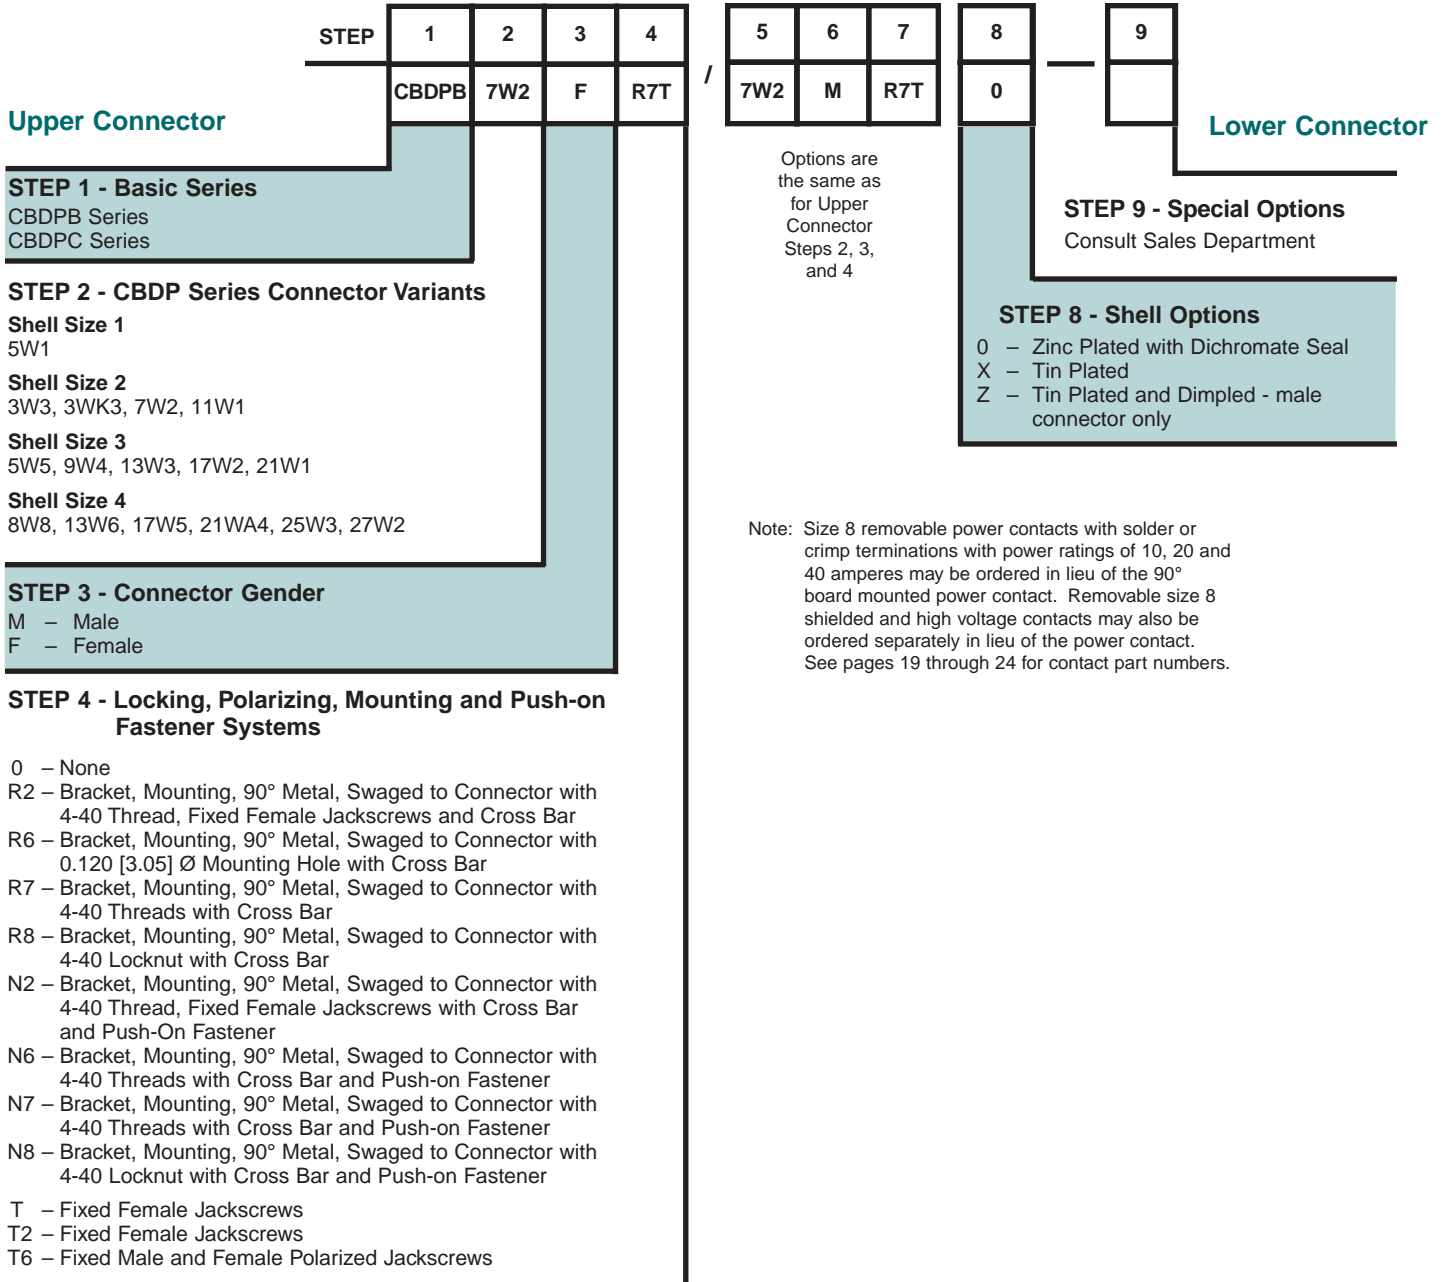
| STEP | 1 | 2 | 3 | 4 | / | 5 | 6 | 7 | 8 | — | 9 |
|---|---|---|---|---|---|---|---|---|---|---|---|
| | CBDPB | 7W2 | F | R7T | | 7W2 | M | R7T | 0 | | |

Upper Connector

Lower Connector

STEP 1 - Basic Series
CBDPB Series
CBDPC Series

Options are the same as for Upper Connector Steps 2, 3, and 4

STEP 9 - Special Options
Consult Sales Department

STEP 2 - CBDP Series Connector Variants
Shell Size 1
5W1
Shell Size 2
3W3, 3WK3, 7W2, 11W1
Shell Size 3
5W5, 9W4, 13W3, 17W2, 21W1
Shell Size 4
8W8, 13W6, 17W5, 21WA4, 25W3, 27W2

STEP 8 - Shell Options
0 – Zinc Plated with Dichromate Seal
X – Tin Plated
Z – Tin Plated and Dimpled - male connector only

Note: Size 8 removable power contacts with solder or crimp terminations with power ratings of 10, 20 and 40 amperes may be ordered in lieu of the 90° board mounted power contact. Removable size 8 shielded and high voltage contacts may also be ordered separately in lieu of the power contact. See pages 19 through 24 for contact part numbers.

STEP 3 - Connector Gender
M – Male
F – Female

STEP 4 - Locking, Polarizing, Mounting and Push-on Fastener Systems

0 – None
R2 – Bracket, Mounting, 90° Metal, Swaged to Connector with 4-40 Thread, Fixed Female Jackscrews and Cross Bar
R6 – Bracket, Mounting, 90° Metal, Swaged to Connector with 0.120 [3.05] Ø Mounting Hole with Cross Bar
R7 – Bracket, Mounting, 90° Metal, Swaged to Connector with 4-40 Threads with Cross Bar
R8 – Bracket, Mounting, 90° Metal, Swaged to Connector with 4-40 Locknut with Cross Bar
N2 – Bracket, Mounting, 90° Metal, Swaged to Connector with 4-40 Thread, Fixed Female Jackscrews with Cross Bar and Push-On Fastener
N6 – Bracket, Mounting, 90° Metal, Swaged to Connector with 4-40 Threads with Cross Bar and Push-on Fastener
N7 – Bracket, Mounting, 90° Metal, Swaged to Connector with 4-40 Threads with Cross Bar and Push-on Fastener
N8 – Bracket, Mounting, 90° Metal, Swaged to Connector with 4-40 Locknut with Cross Bar and Push-on Fastener

T – Fixed Female Jackscrews
T2 – Fixed Female Jackscrews
T6 – Fixed Male and Female Polarized Jackscrews